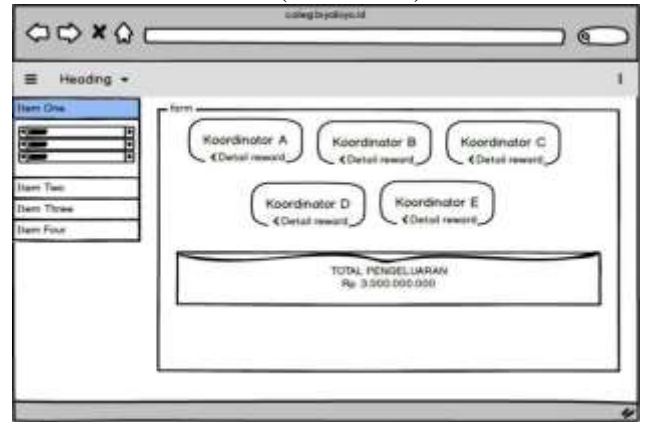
caleg.byalloyo.id

Heading

Item One

Item Two

Item Three

Item Four

form

Koordinator A
Detail reward

Koordinator B
Detail reward

Koordinator C
Detail reward

Koordinator D
Detail reward

Koordinator E
Detail reward

TOTAL PENGELUARAN
Rp. 3.000.000.000